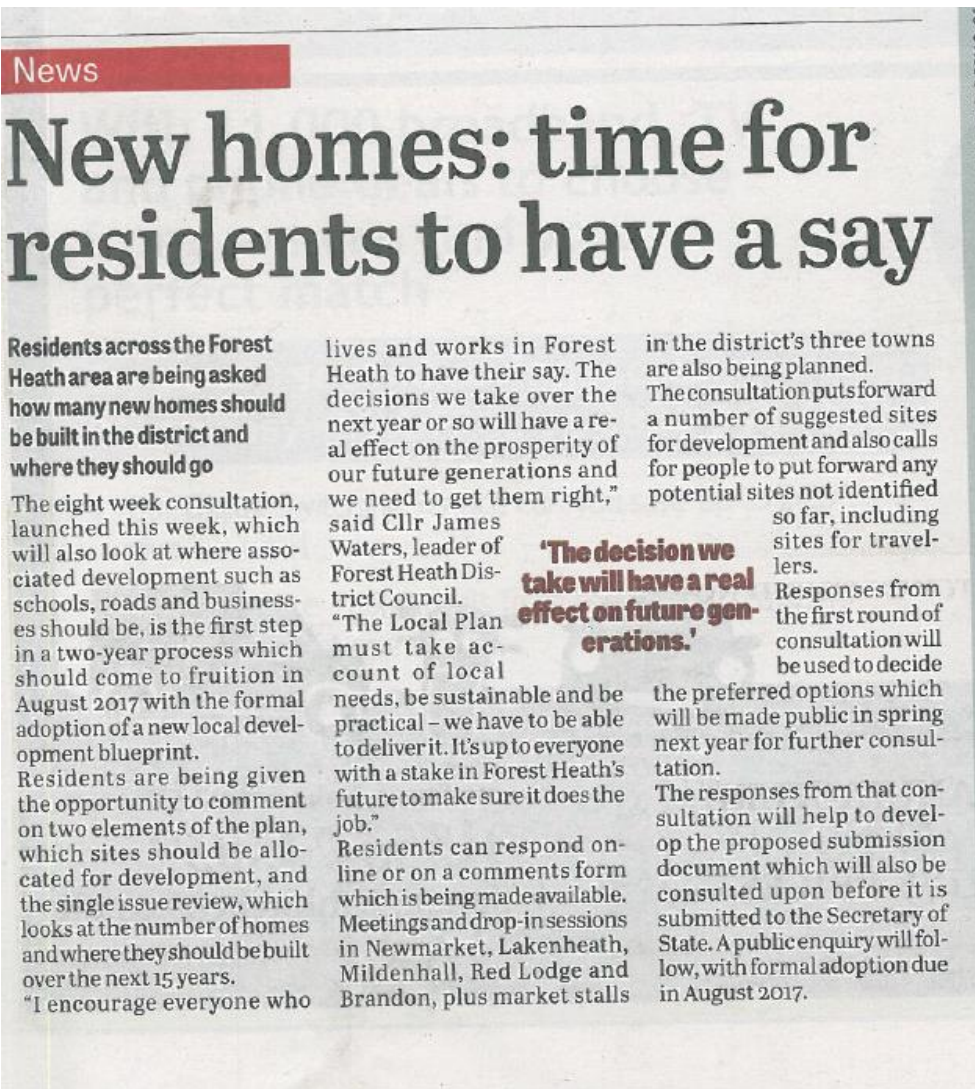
News

New homes: time for residents to have a say

Residents across the Forest Heath area are being asked how many new homes should be built in the district and where they should go

The eight week consultation, launched this week, which will also look at where associated development such as schools, roads and businesses should be, is the first step in a two-year process which should come to fruition in August 2017 with the formal adoption of a new local development blueprint.

Residents are being given the opportunity to comment on two elements of the plan, which sites should be allocated for development, and the single issue review, which looks at the number of homes and where they should be built over the next 15 years.

"I encourage everyone who lives and works in Forest Heath to have their say. The decisions we take over the next year or so will have a real effect on the prosperity of our future generations and we need to get them right," said Cllr James Waters, leader of Forest Heath District Council.

"The Local Plan must take account of local needs, be sustainable and be practical – we have to be able to deliver it. It's up to everyone with a stake in Forest Heath's future to make sure it does the job."

Residents can respond online or on a comments form which is being made available. Meetings and drop-in sessions in Newmarket, Lakenheath, Mildenhall, Red Lodge and Brandon, plus market stalls in the district's three towns are also being planned.

'The decision we take will have a real effect on future generations.'

The consultation puts forward a number of suggested sites for development and also calls for people to put forward any potential sites not identified so far, including sites for travellers.

Responses from the first round of consultation will be used to decide the preferred options which will be made public in spring next year for further consultation.

The responses from that consultation will help to develop the proposed submission document which will also be consulted upon before it is submitted to the Secretary of State. A public enquiry will follow, with formal adoption due in August 2017.